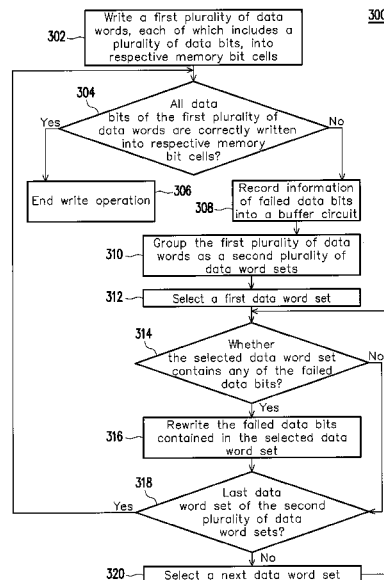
300

302 Write a first plurality of data words, each of which includes a plurality of data bits, into respective memory bit cells

304 All data bits of the first plurality of data words are correctly written into respective memory bit cells?

Yes

No

End write operation 306

308 Record information of failed data bits into a buffer circuit

310 Group the first plurality of data words as a second plurality of data word sets

312 Select a first data word set

314 Whether the selected data word set contains any of the failed data bits?

No

Yes

316 Rewrite the failed data bits contained in the selected data word set

318 Last data word set of the second plurality of data word sets?

Yes

No

320 Select a next data word set